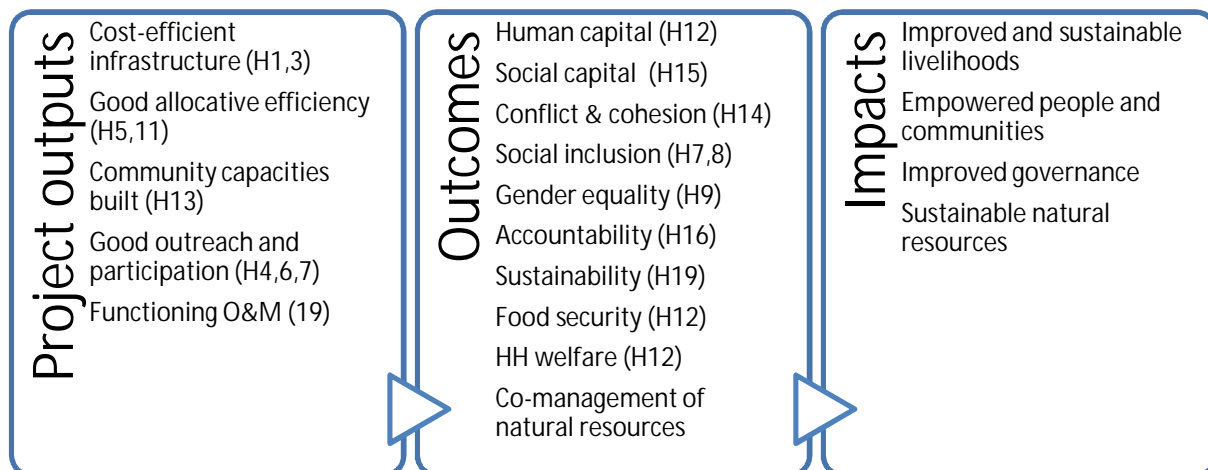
Project outputs

Cost-efficient infrastructure (H1,3)

Good allocative efficiency (H5,11)

Community capacities built (H13)

Good outreach and participation (H4,6,7)

Functioning O&M (19)

Outcomes

Human capital (H12)

Social capital (H15)

Conflict & cohesion (H14)

Social inclusion (H7,8)

Gender equality (H9)

Accountability (H16)

Sustainability (H19)

Food security (H12)

HH welfare (H12)

Co-management of natural resources

Impacts

Improved and sustainable livelihoods

Empowered people and communities

Improved governance

Sustainable natural resources